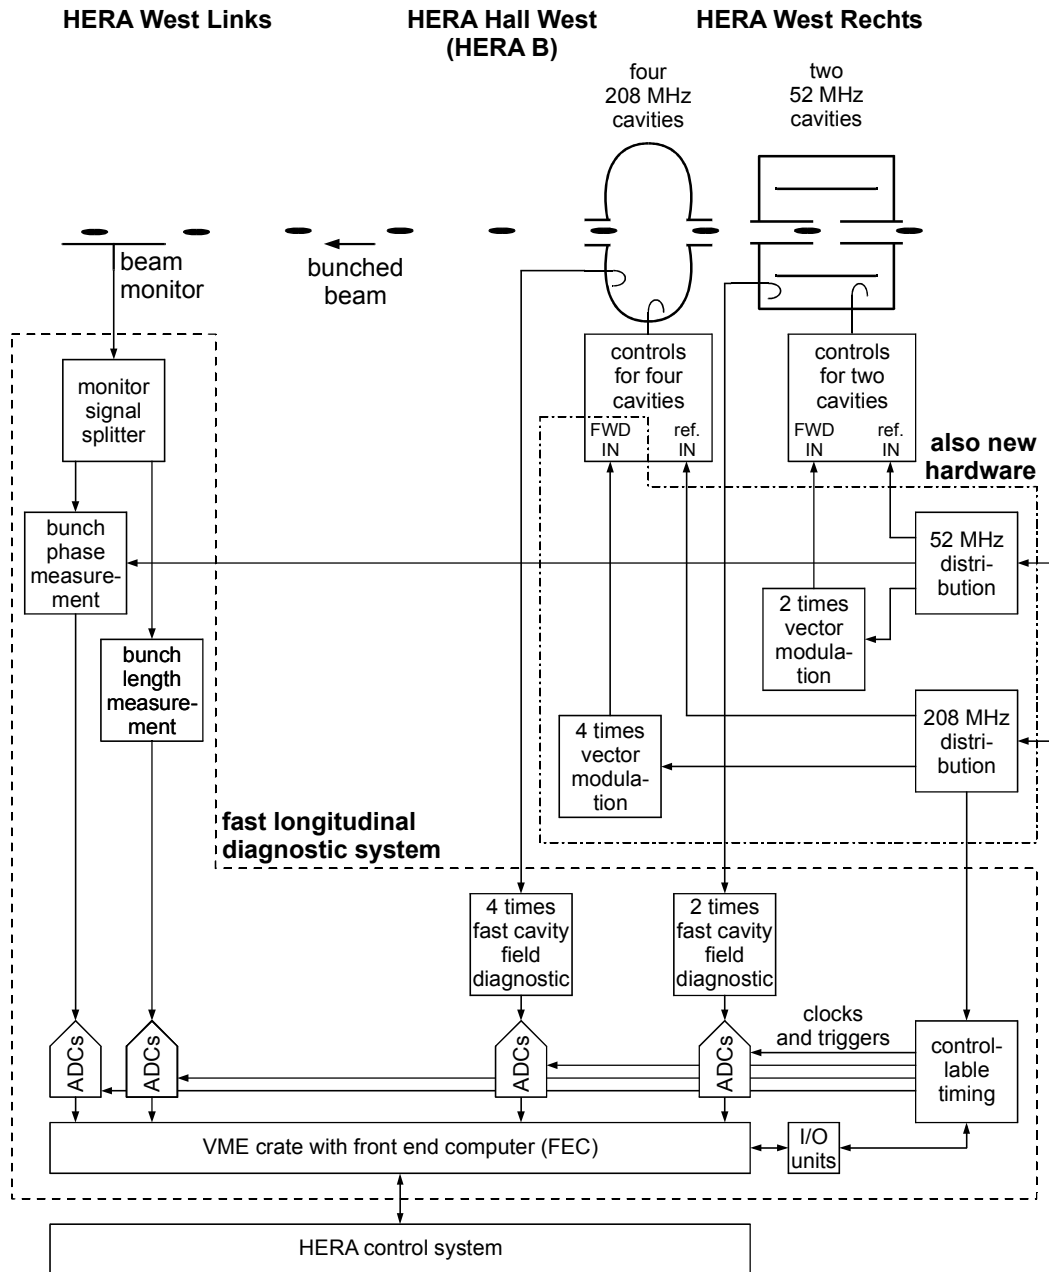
HERA West Links

HERA Hall West (HERA B)

HERA West Rechts

four 208 MHz cavities

two 52 MHz cavities

beam monitor

bunched beam

controls for four cavities

FWD IN

ref. IN

controls for two cavities

FWD IN

ref. IN

also new hardware

monitor signal splitter

bunch phase measurement

bunch length measurement

52 MHz distribution

2 times vector modulation

208 MHz distribution

4 times vector modulation

fast longitudinal diagnostic system

4 times fast cavity field diagnostic

2 times fast cavity field diagnostic

clocks and triggers

ADCs

ADCs

ADCs

ADCs

controllable timing

VME crate with front end computer (FEC)

I/O units

HERA control system